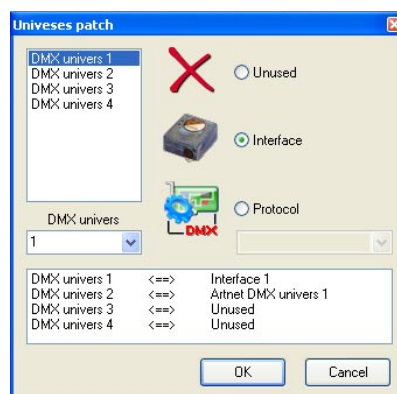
Univeses patch

DMX univers 1
DMX univers 2
DMX univers 3
DMX univers 4

Unused

Interface

DMX

Protocol

DMX univers

1

| | | |
|---|---|---|
| DMX univers 1 | <==> | Interface 1 |
| DMX univers 2 | <==> | Artnet DMX univers 1 |
| DMX univers 3 | <==> | Unused |
| DMX univers 4 | <==> | Unused |

OK

Cancel